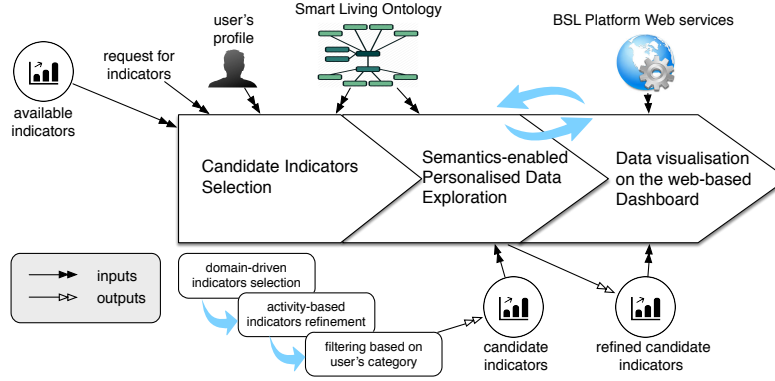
Smart Living Ontology

user's profile

BSL Platform Web services

request for indicators

available indicators

Candidate Indicators Selection

Semantics-enabled Personalised Data Exploration

Data visualisation on the web-based Dashboard

inputs

outputs

domain-driven indicators selection

activity-based indicators refinement

filtering based on user's category

candidate indicators

refined candidate indicators